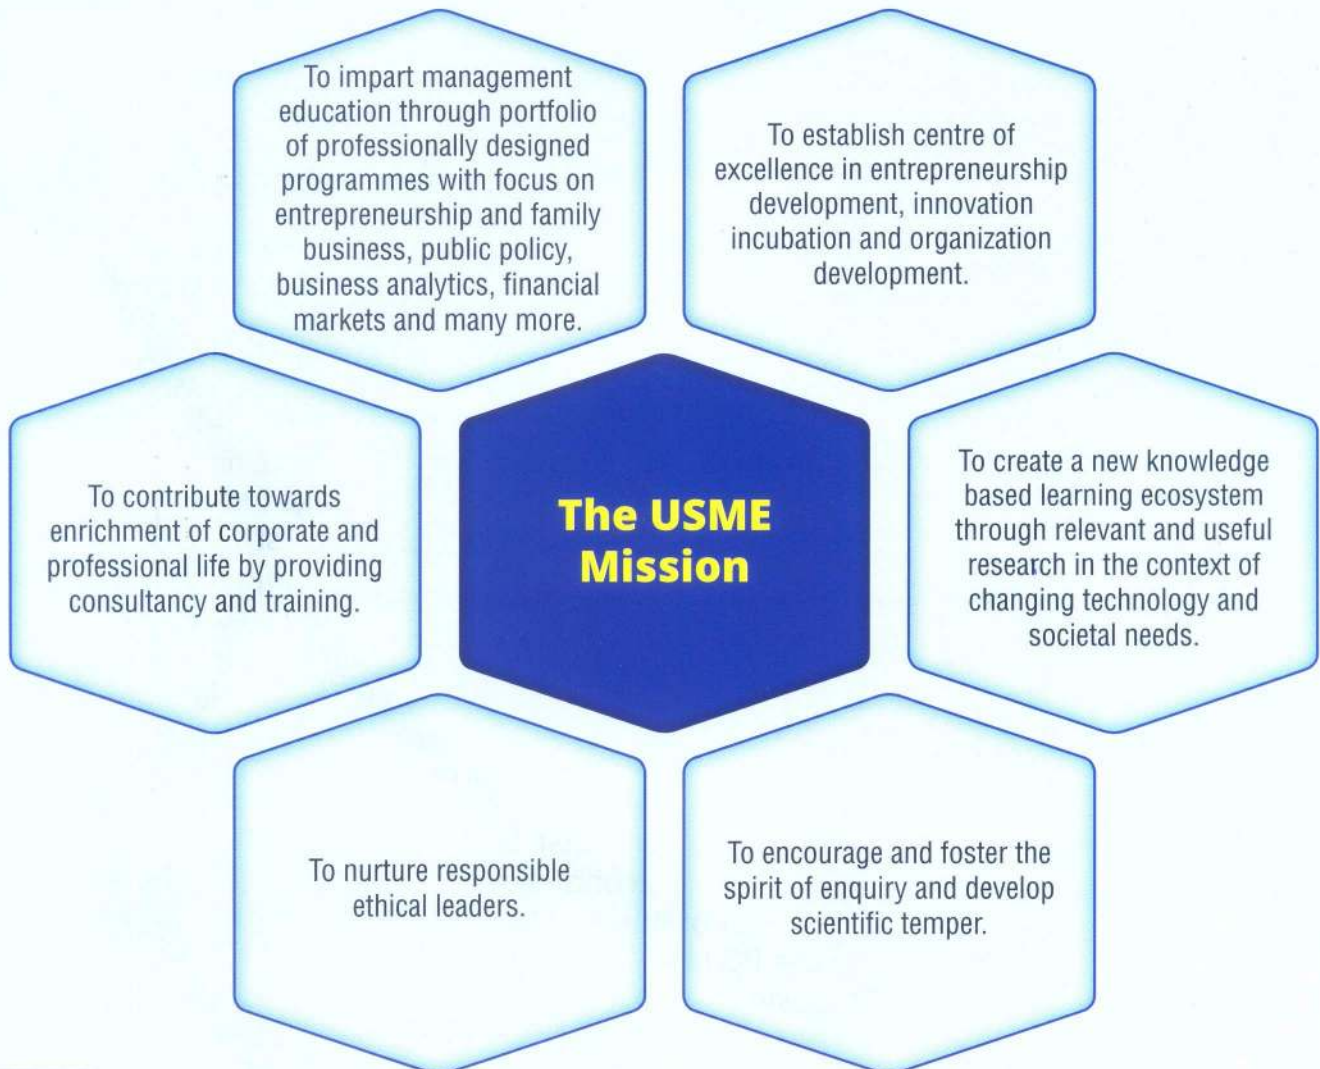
To impart management education through portfolio of professionally designed programmes with focus on entrepreneurship and family business, public policy, business analytics, financial markets and many more.

To establish centre of excellence in entrepreneurship development, innovation incubation and organization development.

To contribute towards enrichment of corporate and professional life by providing consultancy and training.

The USME Mission

To create a new knowledge based learning ecosystem through relevant and useful research in the context of changing technology and societal needs.

To nurture responsible ethical leaders.

To encourage and foster the spirit of enquiry and develop scientific temper.